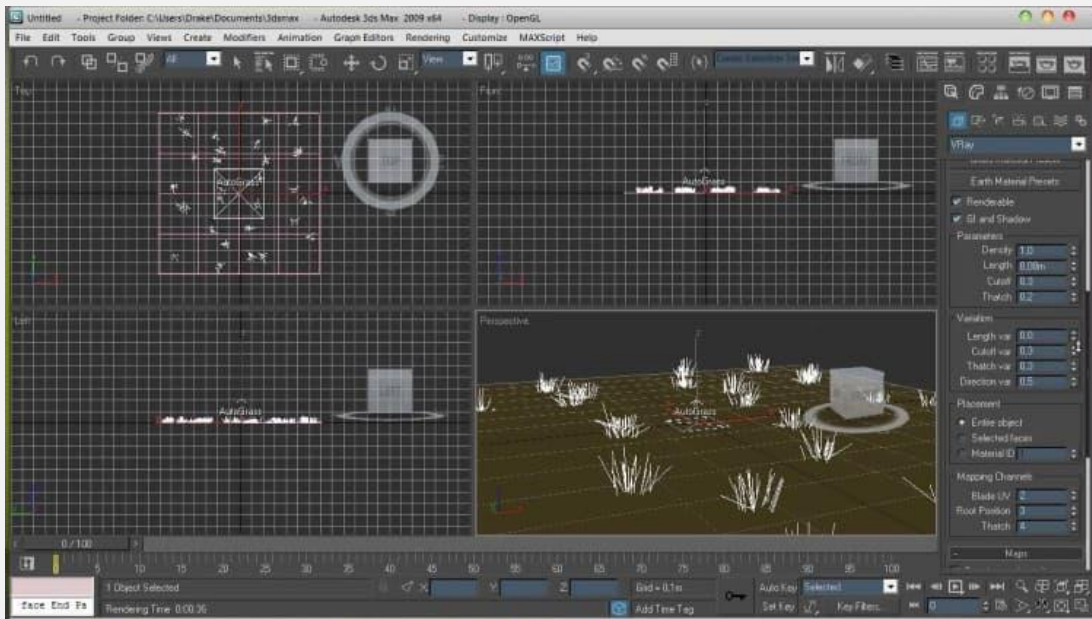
Untitled - Project Folder: C:\Users\Drake\Documents\3dsmax - Autodesk 3ds Max 2009 x64 - Display : OpenGL

File Edit Tools Group Views Create Modifiers Animation Graph Editors Rendering Customize MAXScript Help

All

View

Top

AutoGrass

Front

AutoGrass

Left

AutoGrass

Perspective

AutoGrass

VRay

Earth Material Presets

Renderable

GI and Shadow

Parameters

Density 1.0

Length 0.08m

Cutoff 0.3

Thatch 0.2

Variation

Length var 0.0

Cutoff var 0.3

Thatch var 0.3

Direction var 0.5

Placement

Entire object

Selected faces

Material ID

Mapping Channels

Blade UV 2

Root Position 3

Thatch 4

Maps

0 / 100

0 5 10 15 20 25 30 35 40 45 50 55 60 65 70 75 80 85 90 95 100

face End Fa

1 Object Selected

Rendering Time 0:00:35

X

Y

Z

Grid = 0.1m

Add Time Tag

Auto Key Selected

Set Key

Key Filters...

0